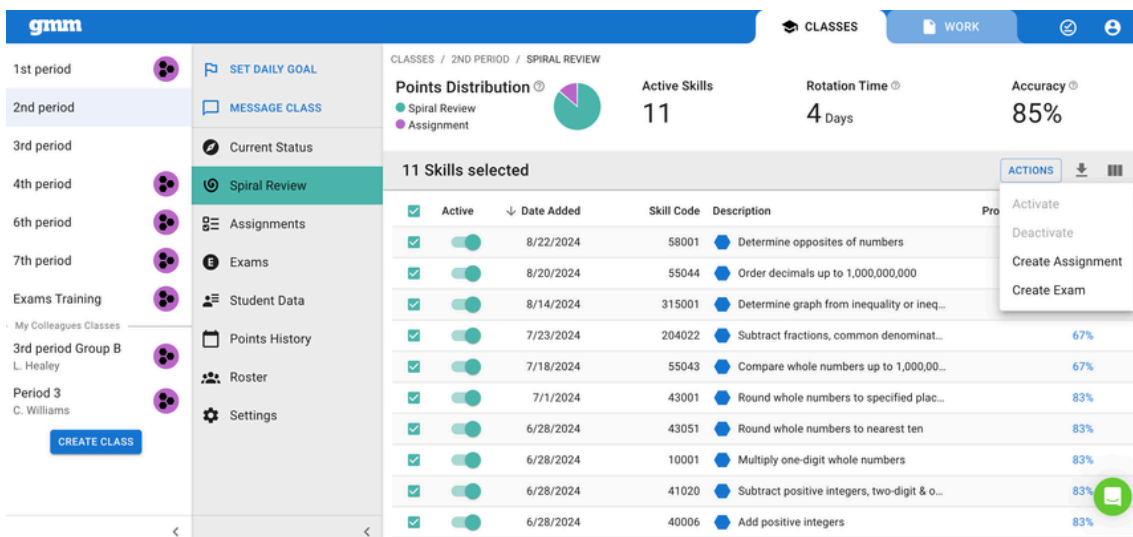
gmm

CLASSES WORK

1st period
2nd period
3rd period
4th period
6th period
7th period
Exams Training
My Colleagues Classes
3rd period Group B
L. Healey
Period 3
C. Williams
CREATE CLASS

SET DAILY GOAL
MESSAGE CLASS
Current Status
Spiral Review
Assignments
Exams
Student Data
Points History
Roster
Settings

CLASSES / 2ND PERIOD / SPIRAL REVIEW

Points Distribution
Spiral Review
Assignment

Active Skills
11

Rotation Time
4 Days

Accuracy
85%

11 Skills selected

ACTIONS

Activate
Deactivate
Create Assignment
Create Exam

| | Active | Date Added | Skill Code | Description | Pro |
|---|---|---|---|---|---|
| | | 8/22/2024 | 58001 | Determine opposites of numbers | |
| | | 8/20/2024 | 55044 | Order decimals up to 1,000,000,000 | |
| | | 8/14/2024 | 315001 | Determine graph from inequality or ineq... | |
| | | 7/23/2024 | 204022 | Subtract fractions, common denominat... | 67% |
| | | 7/18/2024 | 55043 | Compare whole numbers up to 1,000,00... | 67% |
| | | 7/1/2024 | 43001 | Round whole numbers to specified plac... | 83% |
| | | 6/28/2024 | 43051 | Round whole numbers to nearest ten | 83% |
| | | 6/28/2024 | 10001 | Multiply one-digit whole numbers | 83% |
| | | 6/28/2024 | 41020 | Subtract positive integers, two-digit & o... | 83% |
| | | 6/28/2024 | 40006 | Add positive integers | 83% |